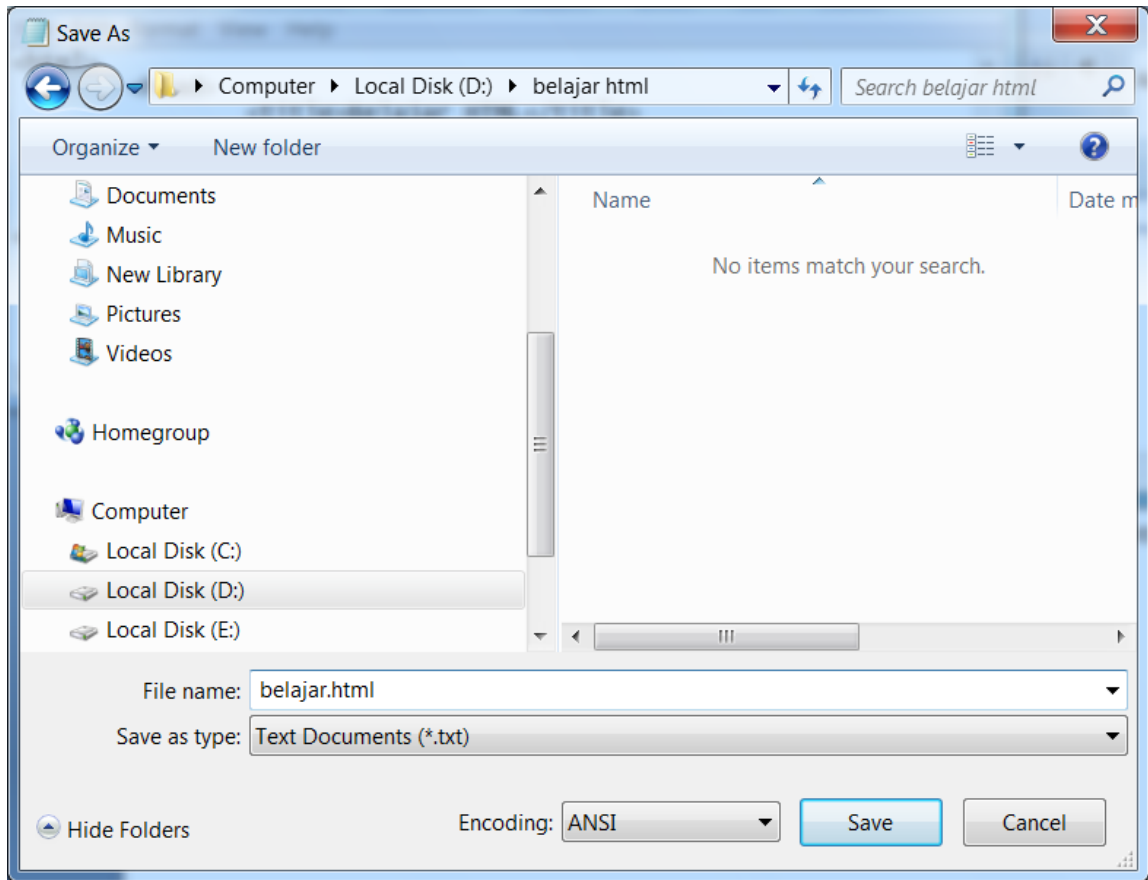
Save As

Computer ▸ Local Disk (D:) ▸ belajar html

Search belajar html

Organize ▾ New folder

Documents
Music
New Library
Pictures
Videos

Homegroup

Computer
Local Disk (C:)
Local Disk (D:)
Local Disk (E:)

Name

Date m

No items match your search.

File name: belajar.html

Save as type: Text Documents (*.txt)

Hide Folders

Encoding: ANSI

Save

Cancel